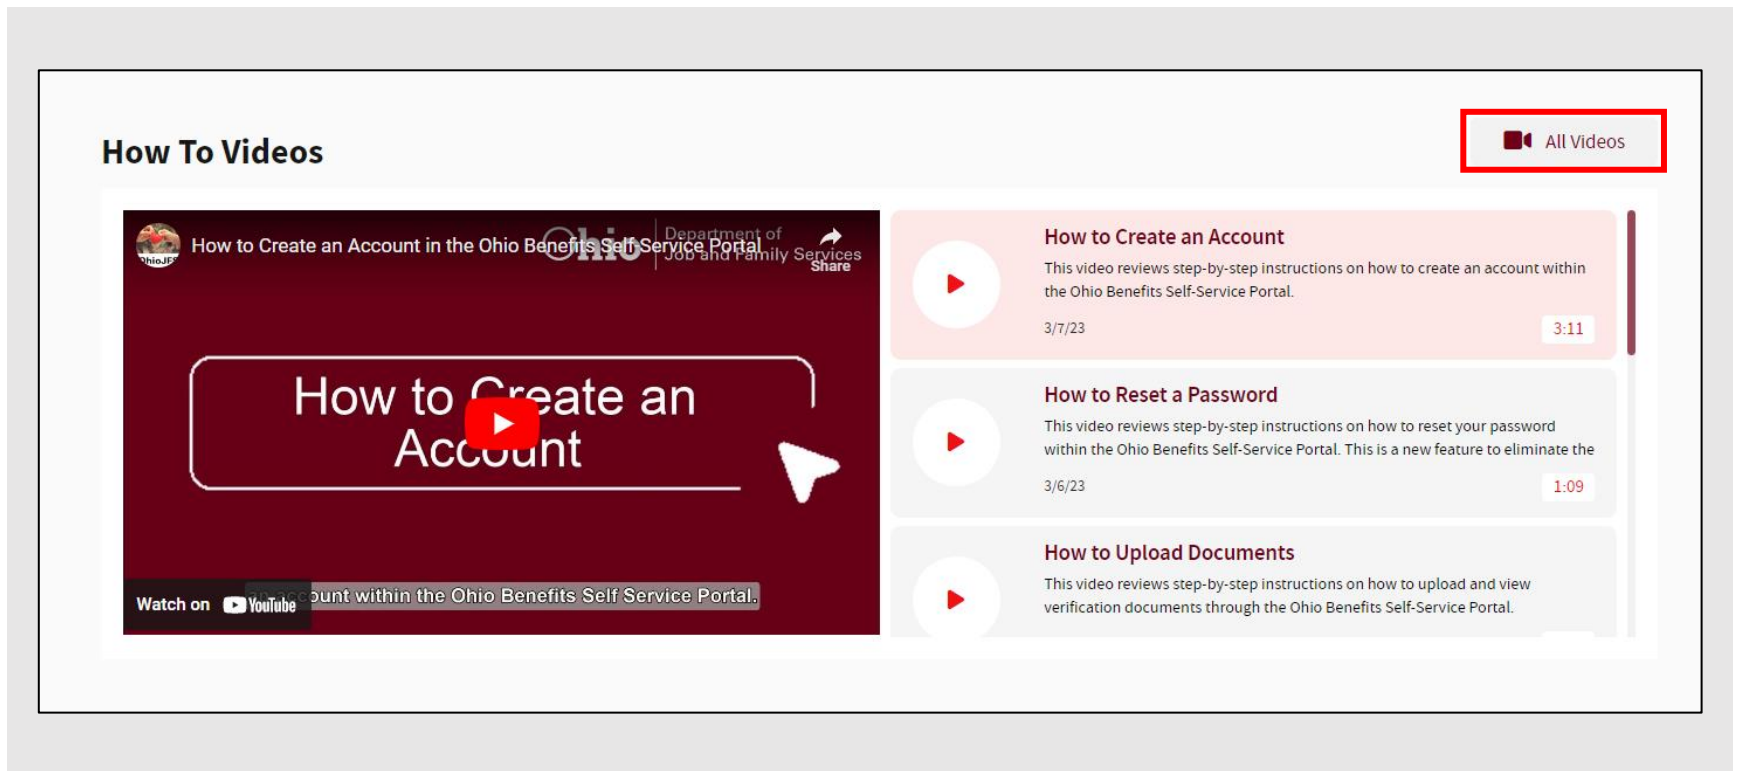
How To Videos

All Videos

OhioJFS

How to Create an Account in the Ohio Benefits Self Service Portal

Ohio | Department of Job and Family Services

Share

How to Create an Account

Watch on YouTube

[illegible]ount within the Ohio Benefits Self Service Portal.

How to Create an Account

This video reviews step-by-step instructions on how to create an account within the Ohio Benefits Self-Service Portal.

3/7/23

3:11

How to Reset a Password

This video reviews step-by-step instructions on how to reset your password within the Ohio Benefits Self-Service Portal. This is a new feature to eliminate the

3/6/23

1:09

How to Upload Documents

This video reviews step-by-step instructions on how to upload and view verification documents through the Ohio Benefits Self-Service Portal.